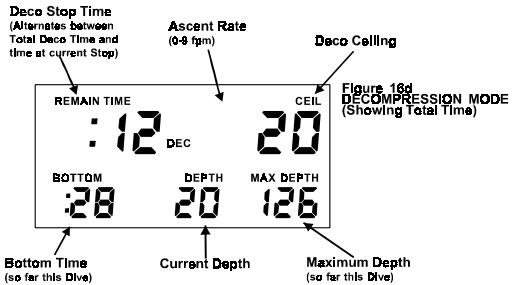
Deco Stop Time
(Alternates between Total Deco Time and time at current Stop)

Ascent Rate
(0-8 fpm)

Deco Ceiling

Figure 16d
DECOMPRESSION MODE
(Showing Total Time)

REMAIN TIME

CEIL

:12

DEC

20

BOTTOM

DEPTH

MAX DEPTH

:28

20

126

Bottom Time
(so far this Dive)

Current Depth

Maximum Depth
(so far this Dive)